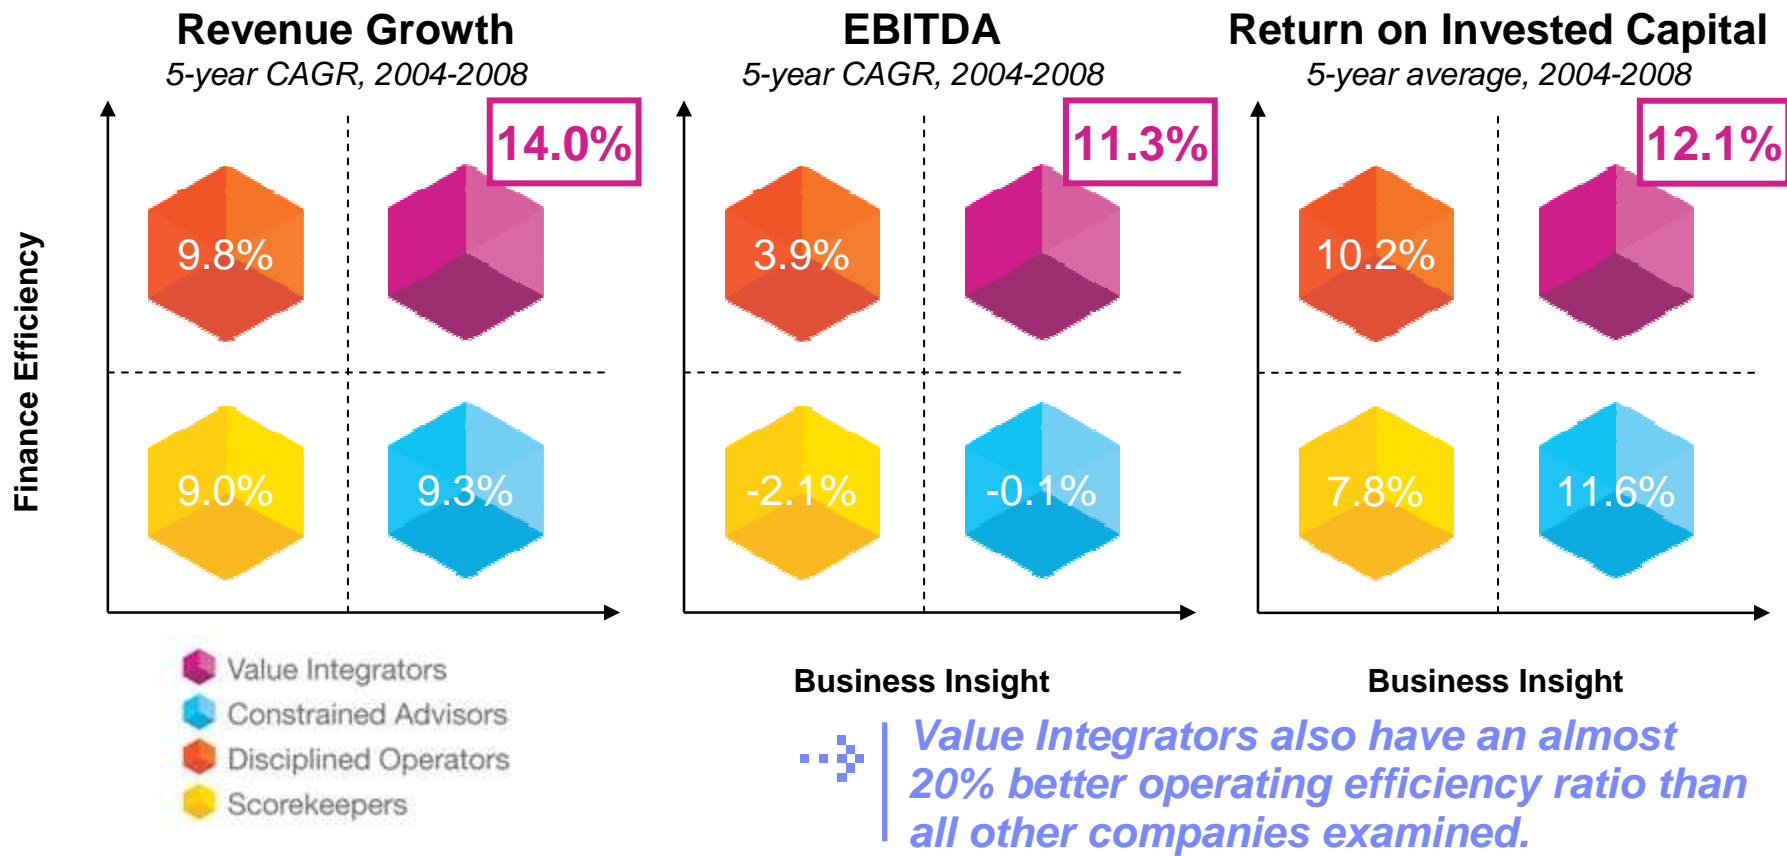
Revenue Growth
5-year CAGR, 2004-2008

EBITDA
5-year CAGR, 2004-2008

Return on Invested Capital
5-year average, 2004-2008

Finance Efficiency

14.0%
9.8%
9.0%
9.3%

11.3%
3.9%
-2.1%
-0.1%

12.1%
10.2%
7.8%
11.6%

Value Integrators
Constrained Advisors
Disciplined Operators
Scorekeepers

Business Insight

Business Insight

Value Integrators also have an almost 20% better operating efficiency ratio than all other companies examined.